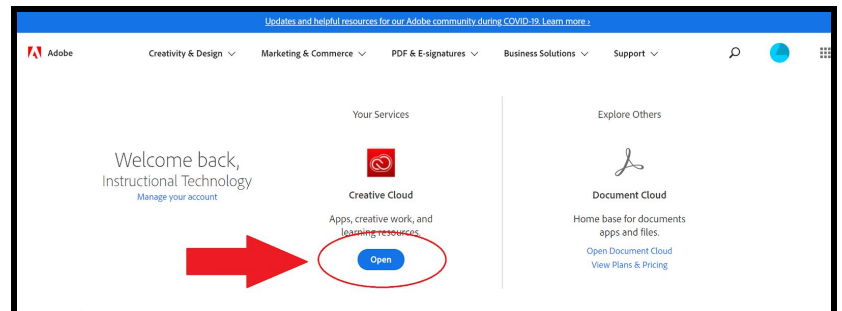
Updates and helpful resources for our Adobe community during COVID-19. Learn more ›

Adobe Creativity & Design Marketing & Commerce PDF & E-signatures Business Solutions Support

Welcome back,
Instructional Technology
Manage your account

Your Services

Creative Cloud

Apps, creative work, and learning resources.

Open

Explore Others

Document Cloud

Home base for documents apps and files.

Open Document Cloud
View Plans & Pricing